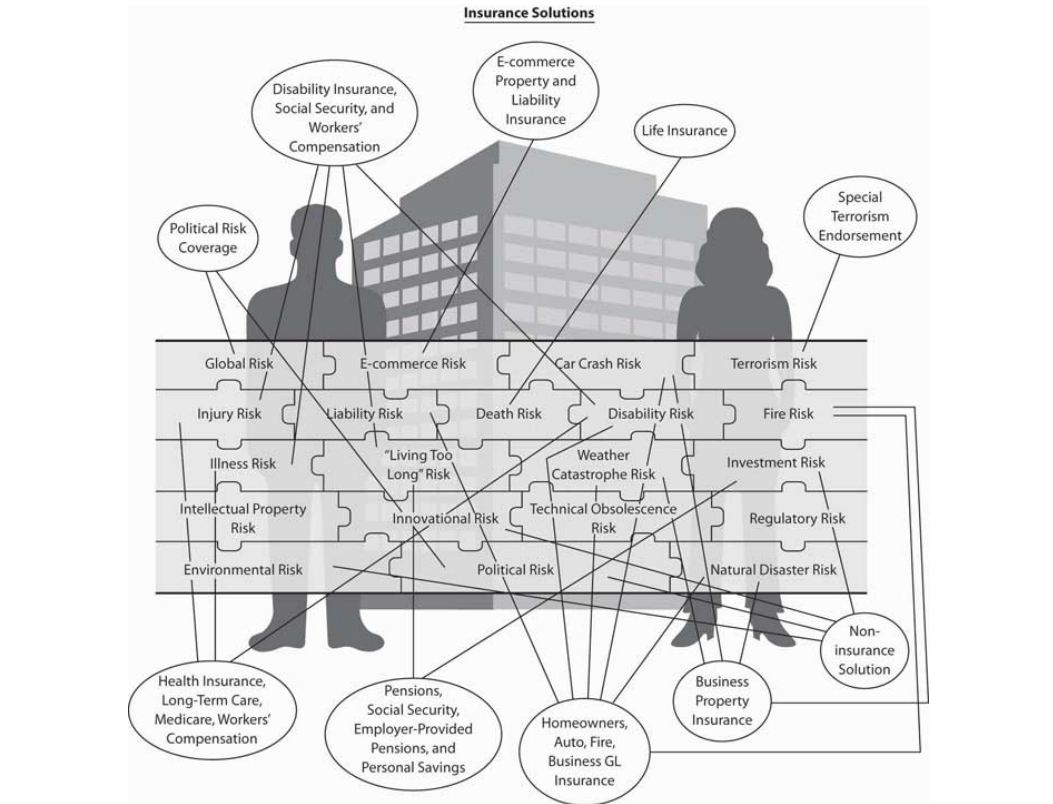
Insurance Solutions

Disability Insurance, Social Security, and Workers' Compensation

E-commerce Property and Liability Insurance

Life Insurance

Special Terrorism Endorsement

Political Risk Coverage

Global Risk

E-commerce Risk

Car Crash Risk

Terrorism Risk

Injury Risk

Liability Risk

Death Risk

Disability Risk

Fire Risk

Illness Risk

"Living Too Long" Risk

Weather Catastrophe Risk

Investment Risk

Intellectual Property Risk

Innovational Risk

Technical Obsolescence Risk

Regulatory Risk

Environmental Risk

Political Risk

Natural Disaster Risk

Non-insurance Solution

Health Insurance, Long-Term Care, Medicare, Workers' Compensation

Pensions, Social Security, Employer-Provided Pensions, and Personal Savings

Homeowners, Auto, Fire, Business GL Insurance

Business Property Insurance